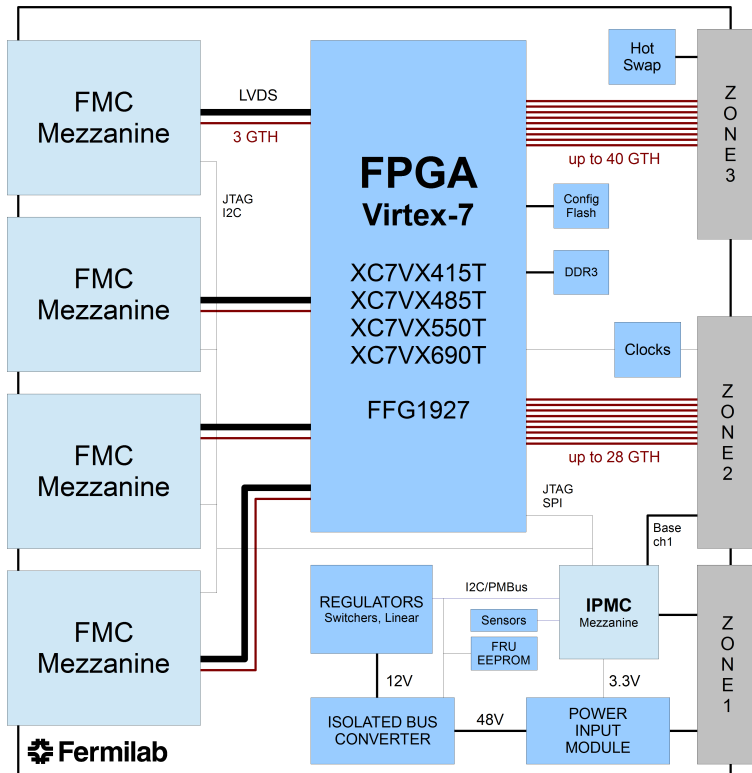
FMC Mezzanine

LVDS

3 GTH

JTAG
I2C

FMC Mezzanine

FMC Mezzanine

FMC Mezzanine

FPGA
Virtex-7

XC7VX415T
XC7VX485T
XC7VX550T
XC7VX690T

FFG1927

Hot Swap

up to 40 GTH

Config Flash

DDR3

Clocks

up to 28 GTH

JTAG
SPI

Base ch1

ZONE 3

ZONE 2

ZONE 1

REGULATORS
Switchers, Linear

I2C/PMBus

Sensors

FRU EEPROM

IPMC
Mezzanine

12V

3.3V

ISOLATED BUS CONVERTER

48V

POWER INPUT MODULE

Fermilab